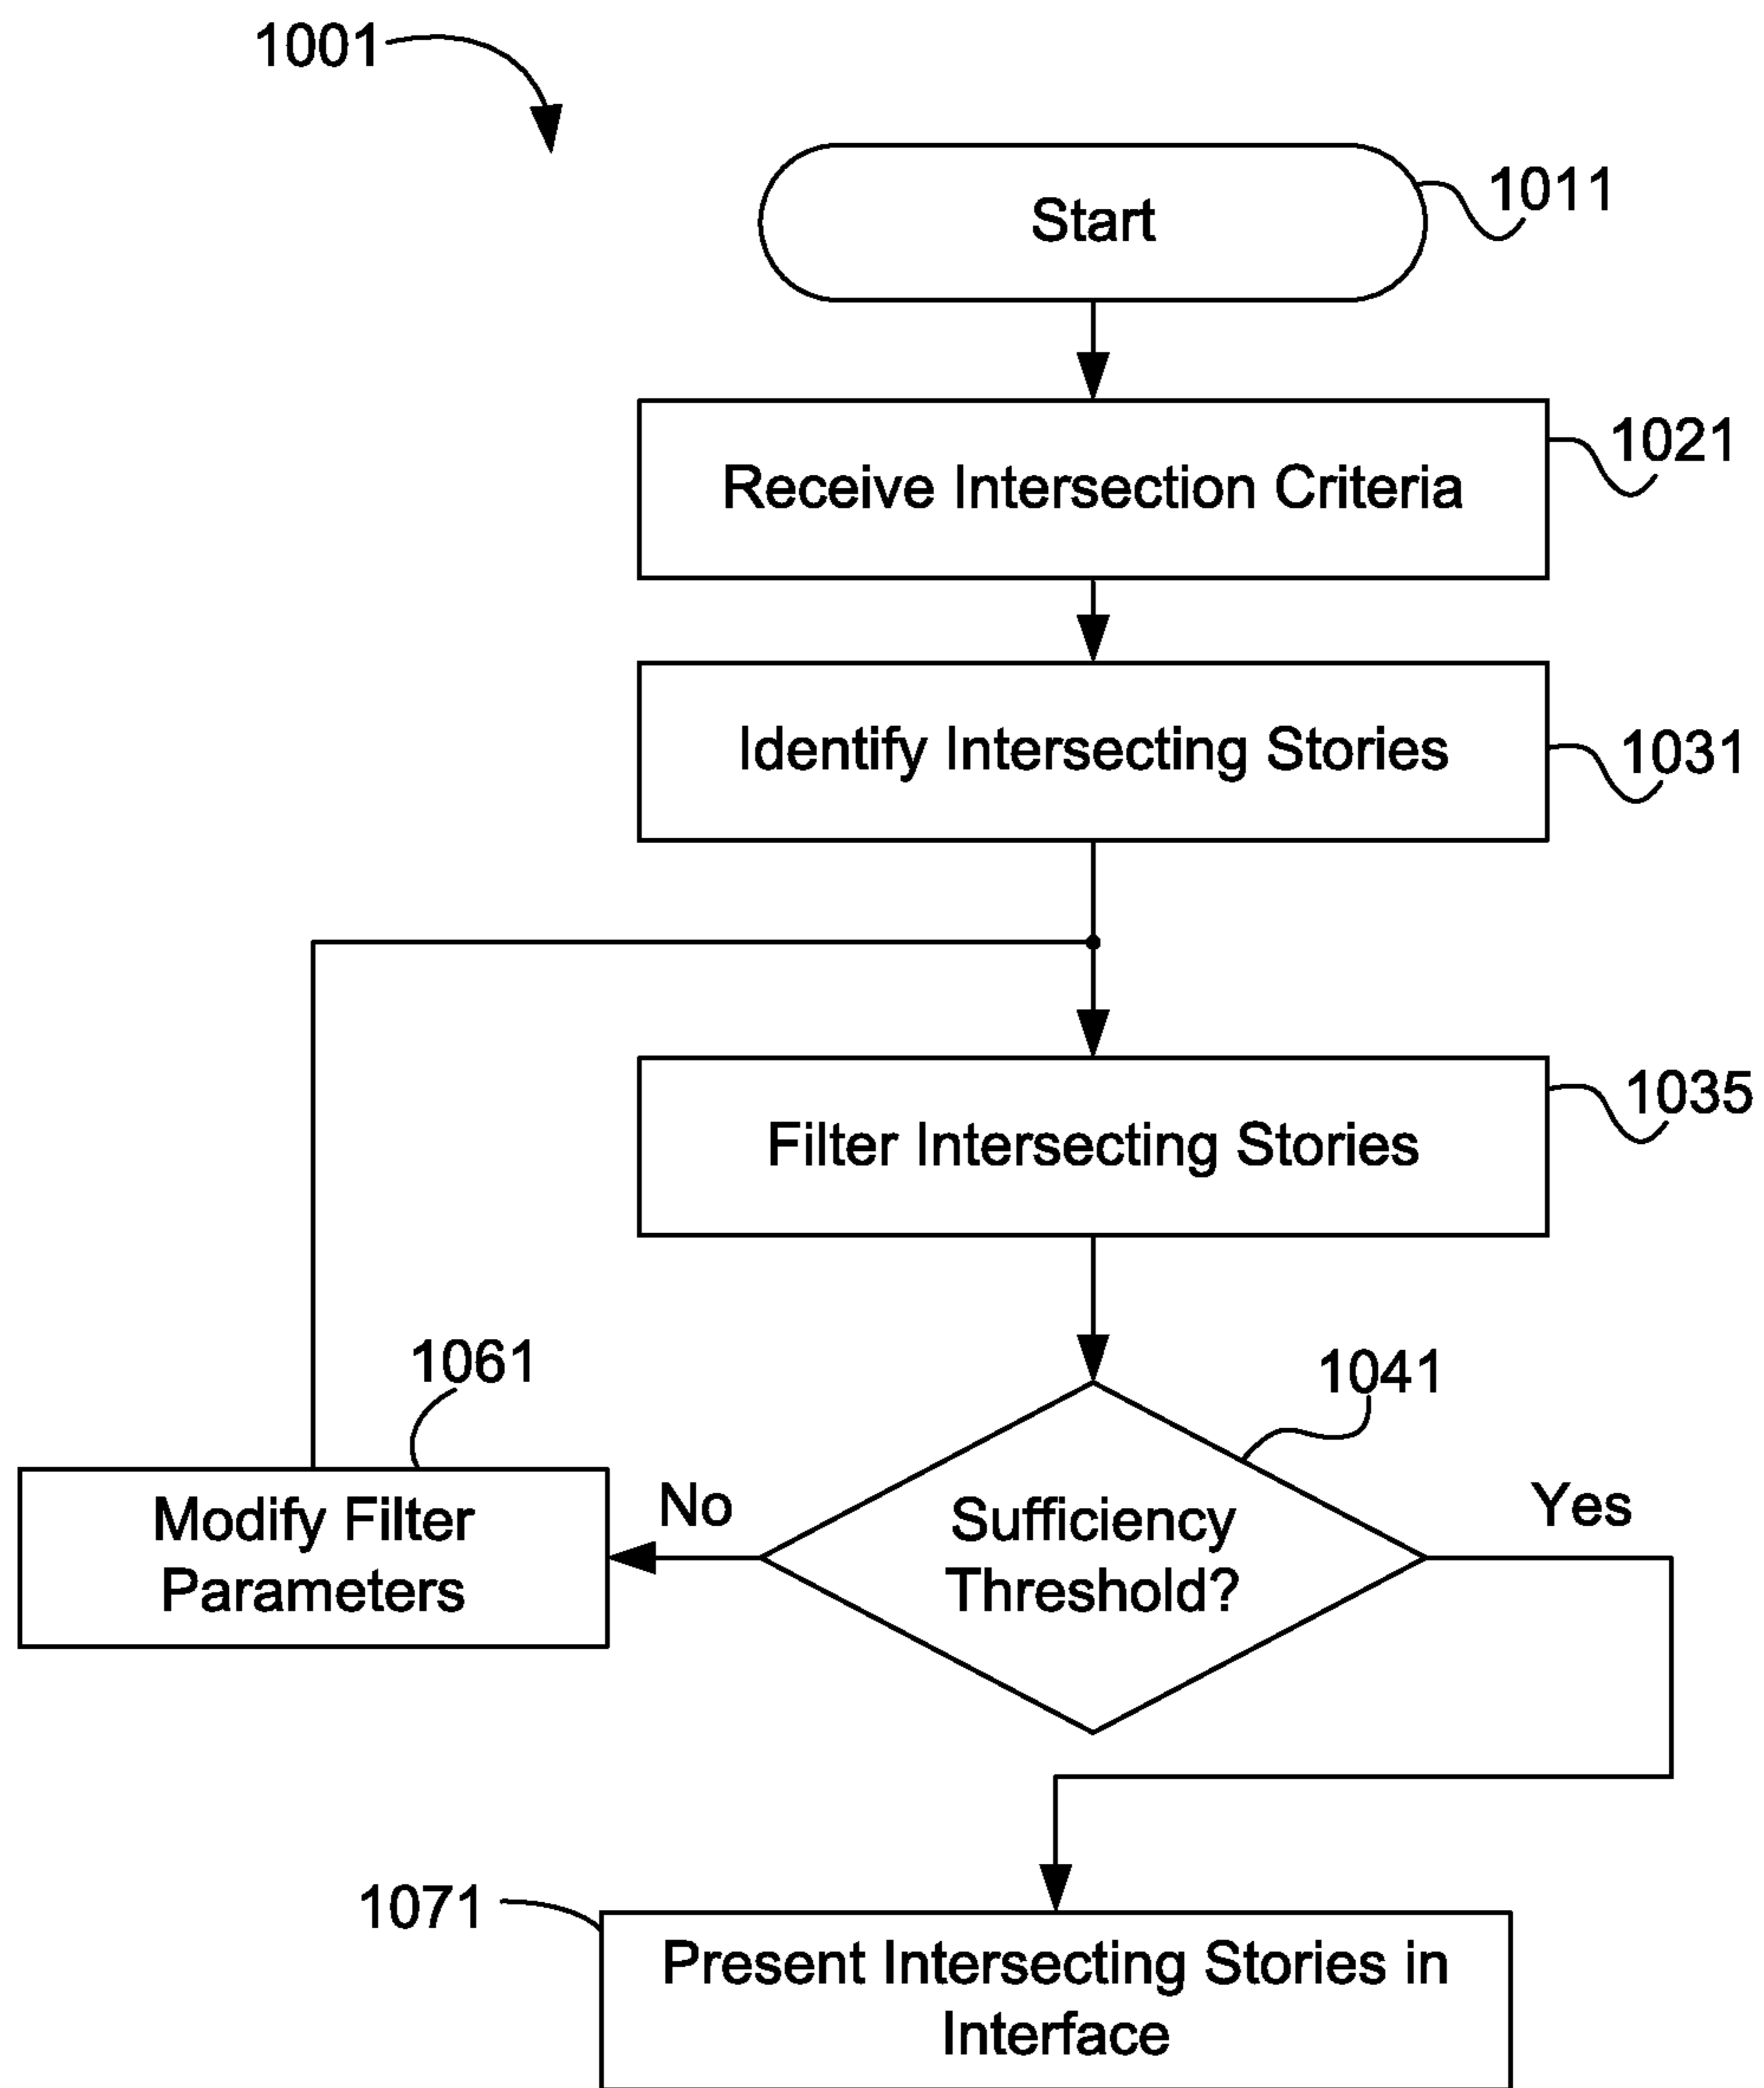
1001

Start

1011

Receive Intersection Criteria

1021

Identify Intersecting Stories

1031

Filter Intersecting Stories

1035

1061

1041

Modify Filter Parameters

No

Sufficiency Threshold?

Yes

1071

Present Intersecting Stories in Interface